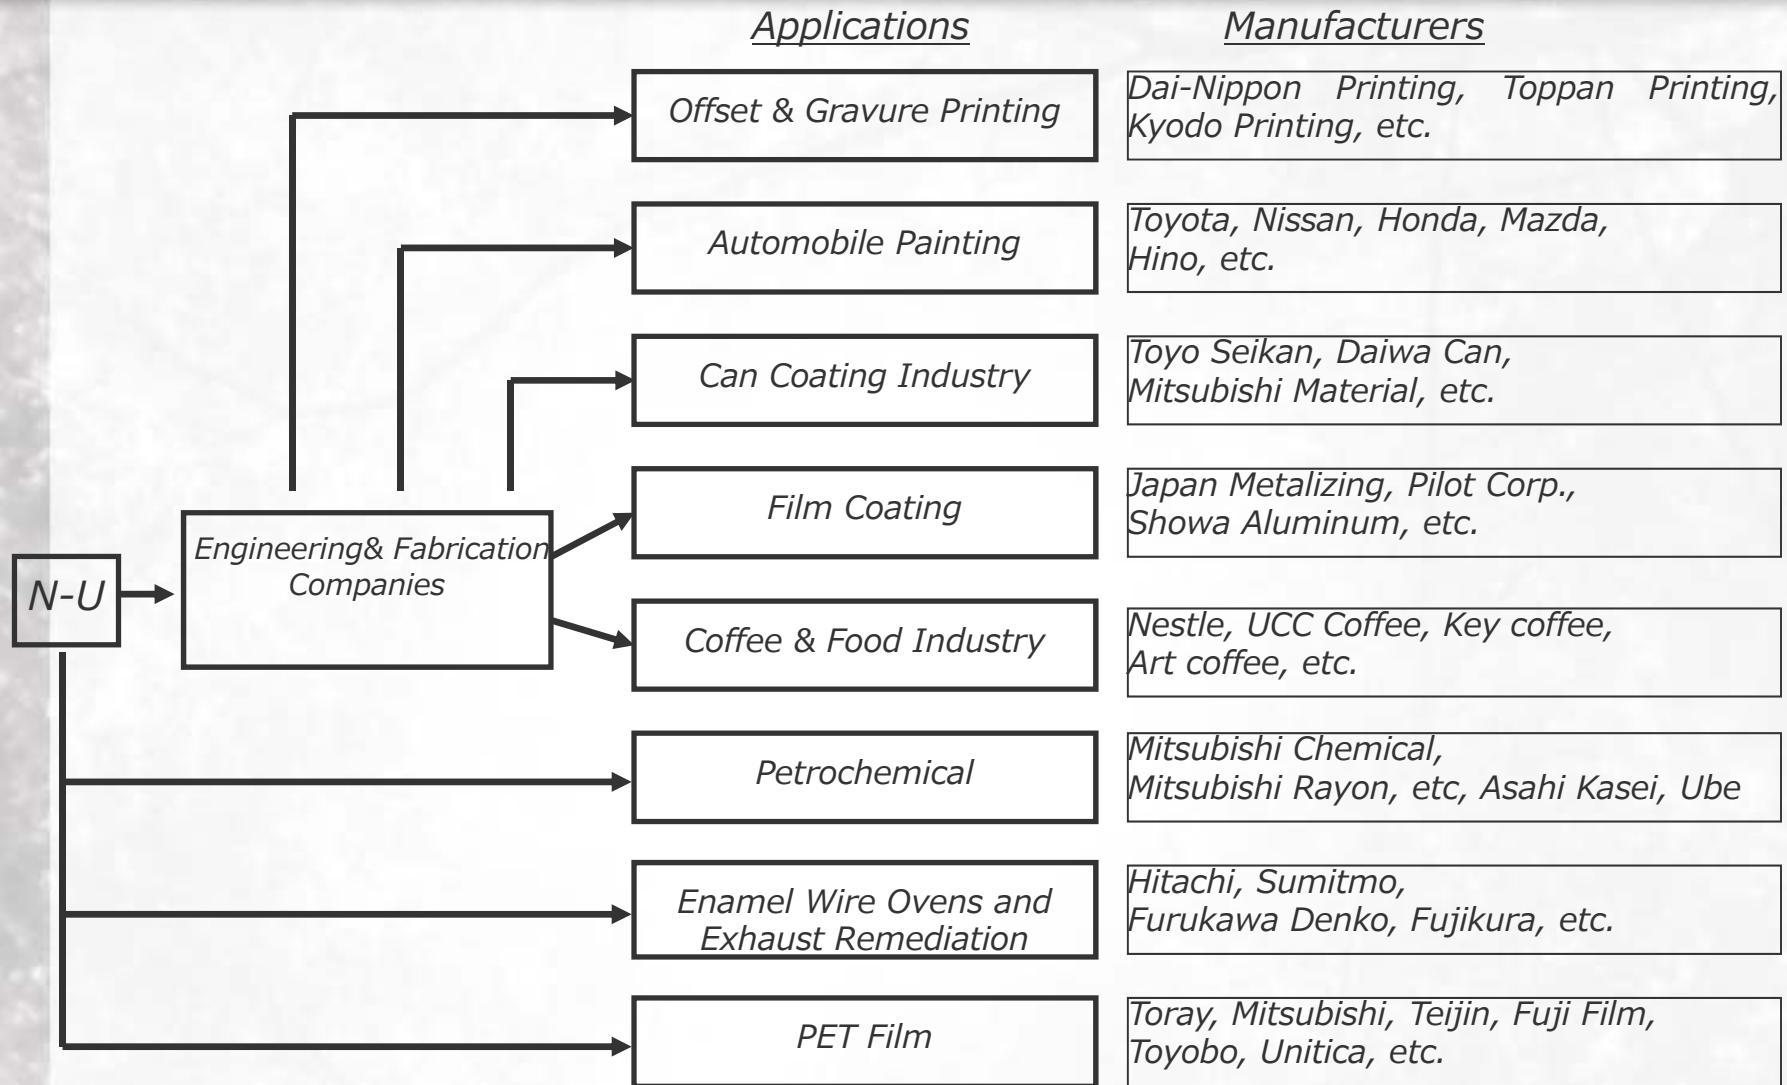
Applications

Manufacturers

N-U

Engineering& Fabrication Companies

| Applications | Manufacturers |
|---|---|
| Offset & Gravure Printing | Dai-Nippon Printing, Toppan Printing, Kyodo Printing, etc. |
| Automobile Painting | Toyota, Nissan, Honda, Mazda, Hino, etc. |
| Can Coating Industry | Toyo Seikan, Daiwa Can, Mitsubishi Material, etc. |
| Film Coating | Japan Metalizing, Pilot Corp., Showa Aluminum, etc. |
| Coffee & Food Industry | Nestle, UCC Coffee, Key coffee, Art coffee, etc. |
| Petrochemical | Mitsubishi Chemical, Mitsubishi Rayon, etc, Asahi Kasei, Ube |
| Enamel Wire Ovens and Exhaust Remediation | Hitachi, Sumitmo, Furukawa Denko, Fujikura, etc. |
| PET Film | Toray, Mitsubishi, Teijin, Fuji Film, Toyobo, Unitica, etc. |